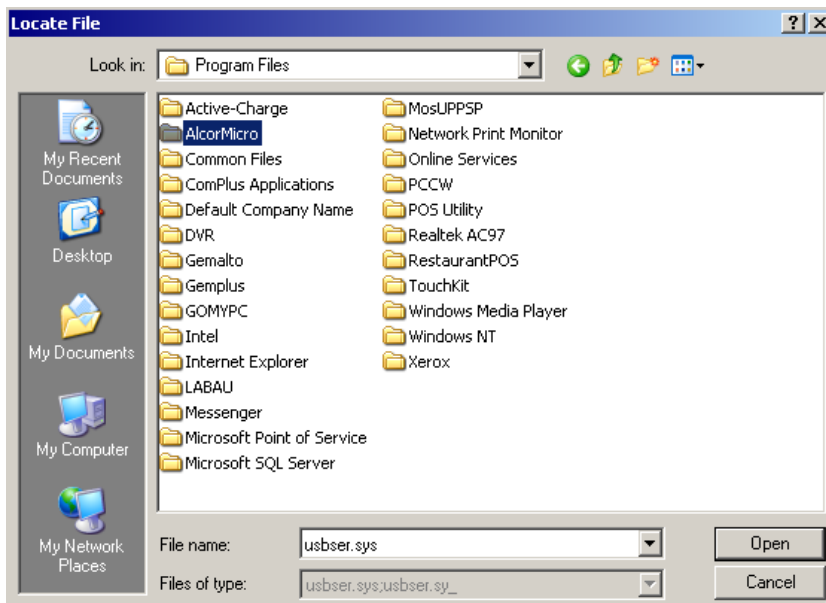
Locate File

?

Look in: Program Files

My Recent Documents

Desktop

My Documents

My Computer

My Network Places

Active-Charge
AlcorMicro
Common Files
ComPlus Applications
Default Company Name
DVR
Gemalto
Gemplus
GOMYPC
Intel
Internet Explorer
LABAU
Messenger
Microsoft Point of Service
Microsoft SQL Server

MosUPPSP
Network Print Monitor
Online Services
PCCW
POS Utility
Realtek AC97
RestaurantPOS
TouchKit
Windows Media Player
Windows NT
Xerox

File name: usbser.sys

Files of type: usbser.sys;usbser.sy_

Open

Cancel